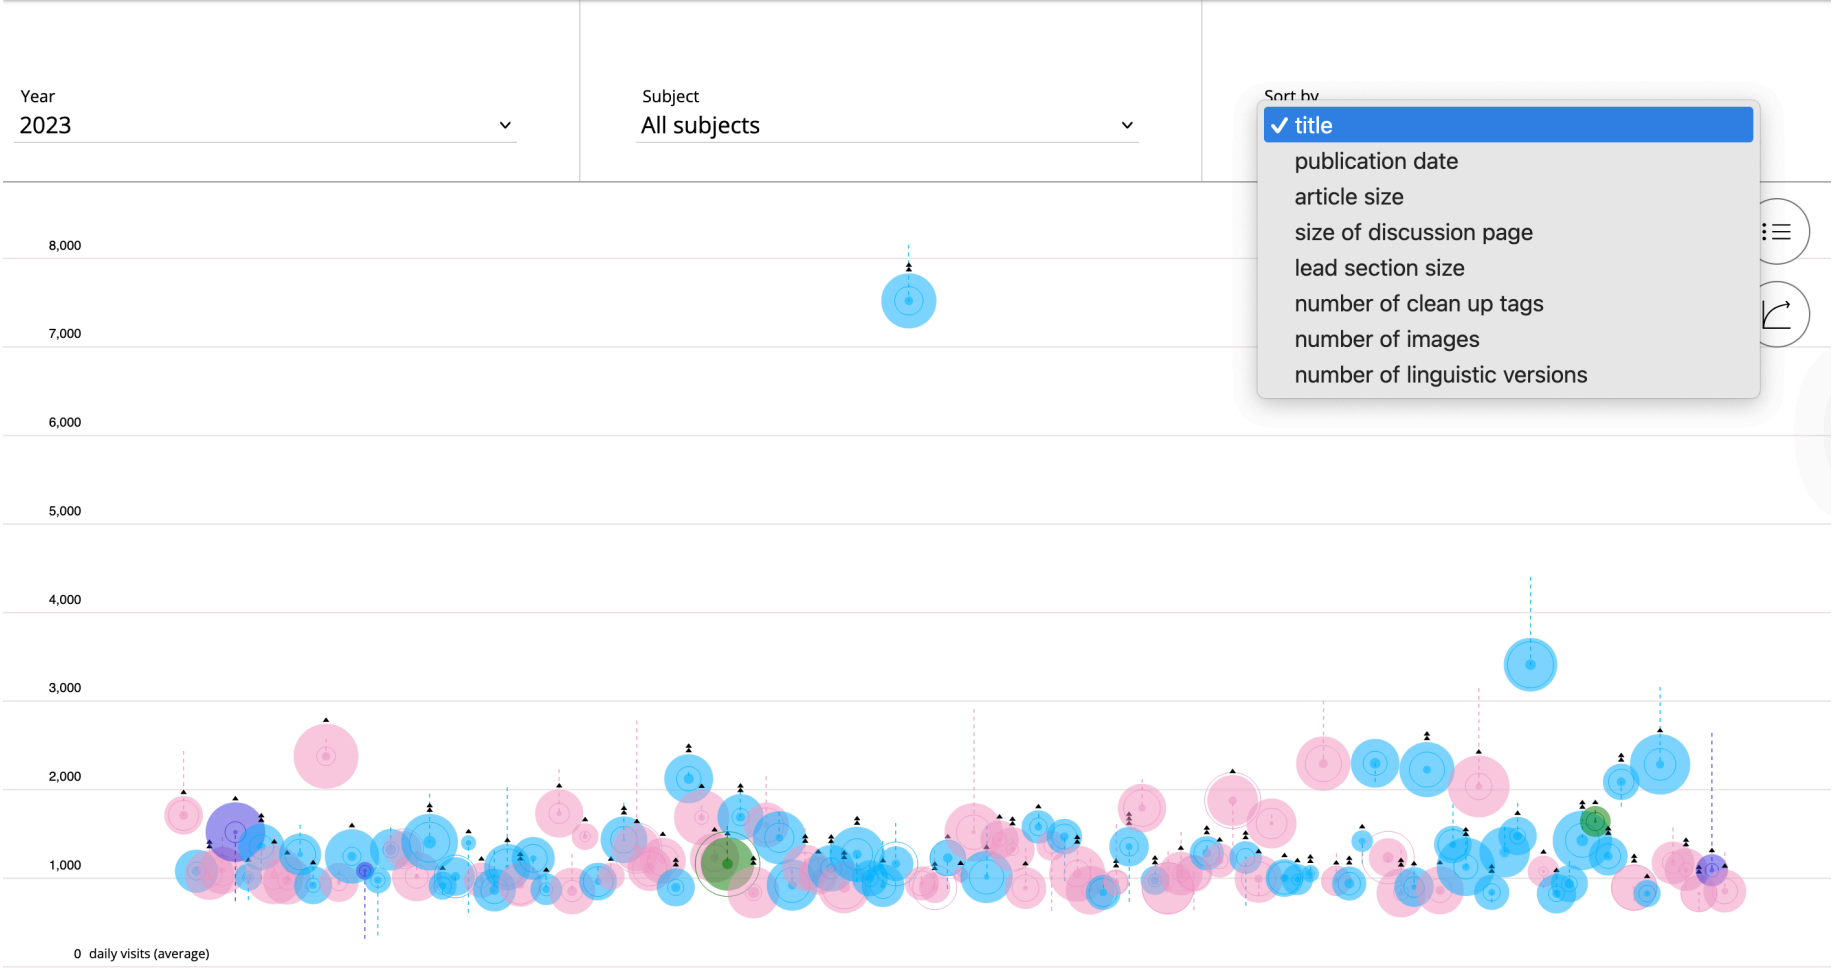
Year
2023

Subject
All subjects

Sort by
✓ title
publication date
article size
size of discussion page
lead section size
number of clean up tags
number of images
number of linguistic versions

8,000
7,000
6,000
5,000
4,000
3,000
2,000
1,000
0 daily visits (average)